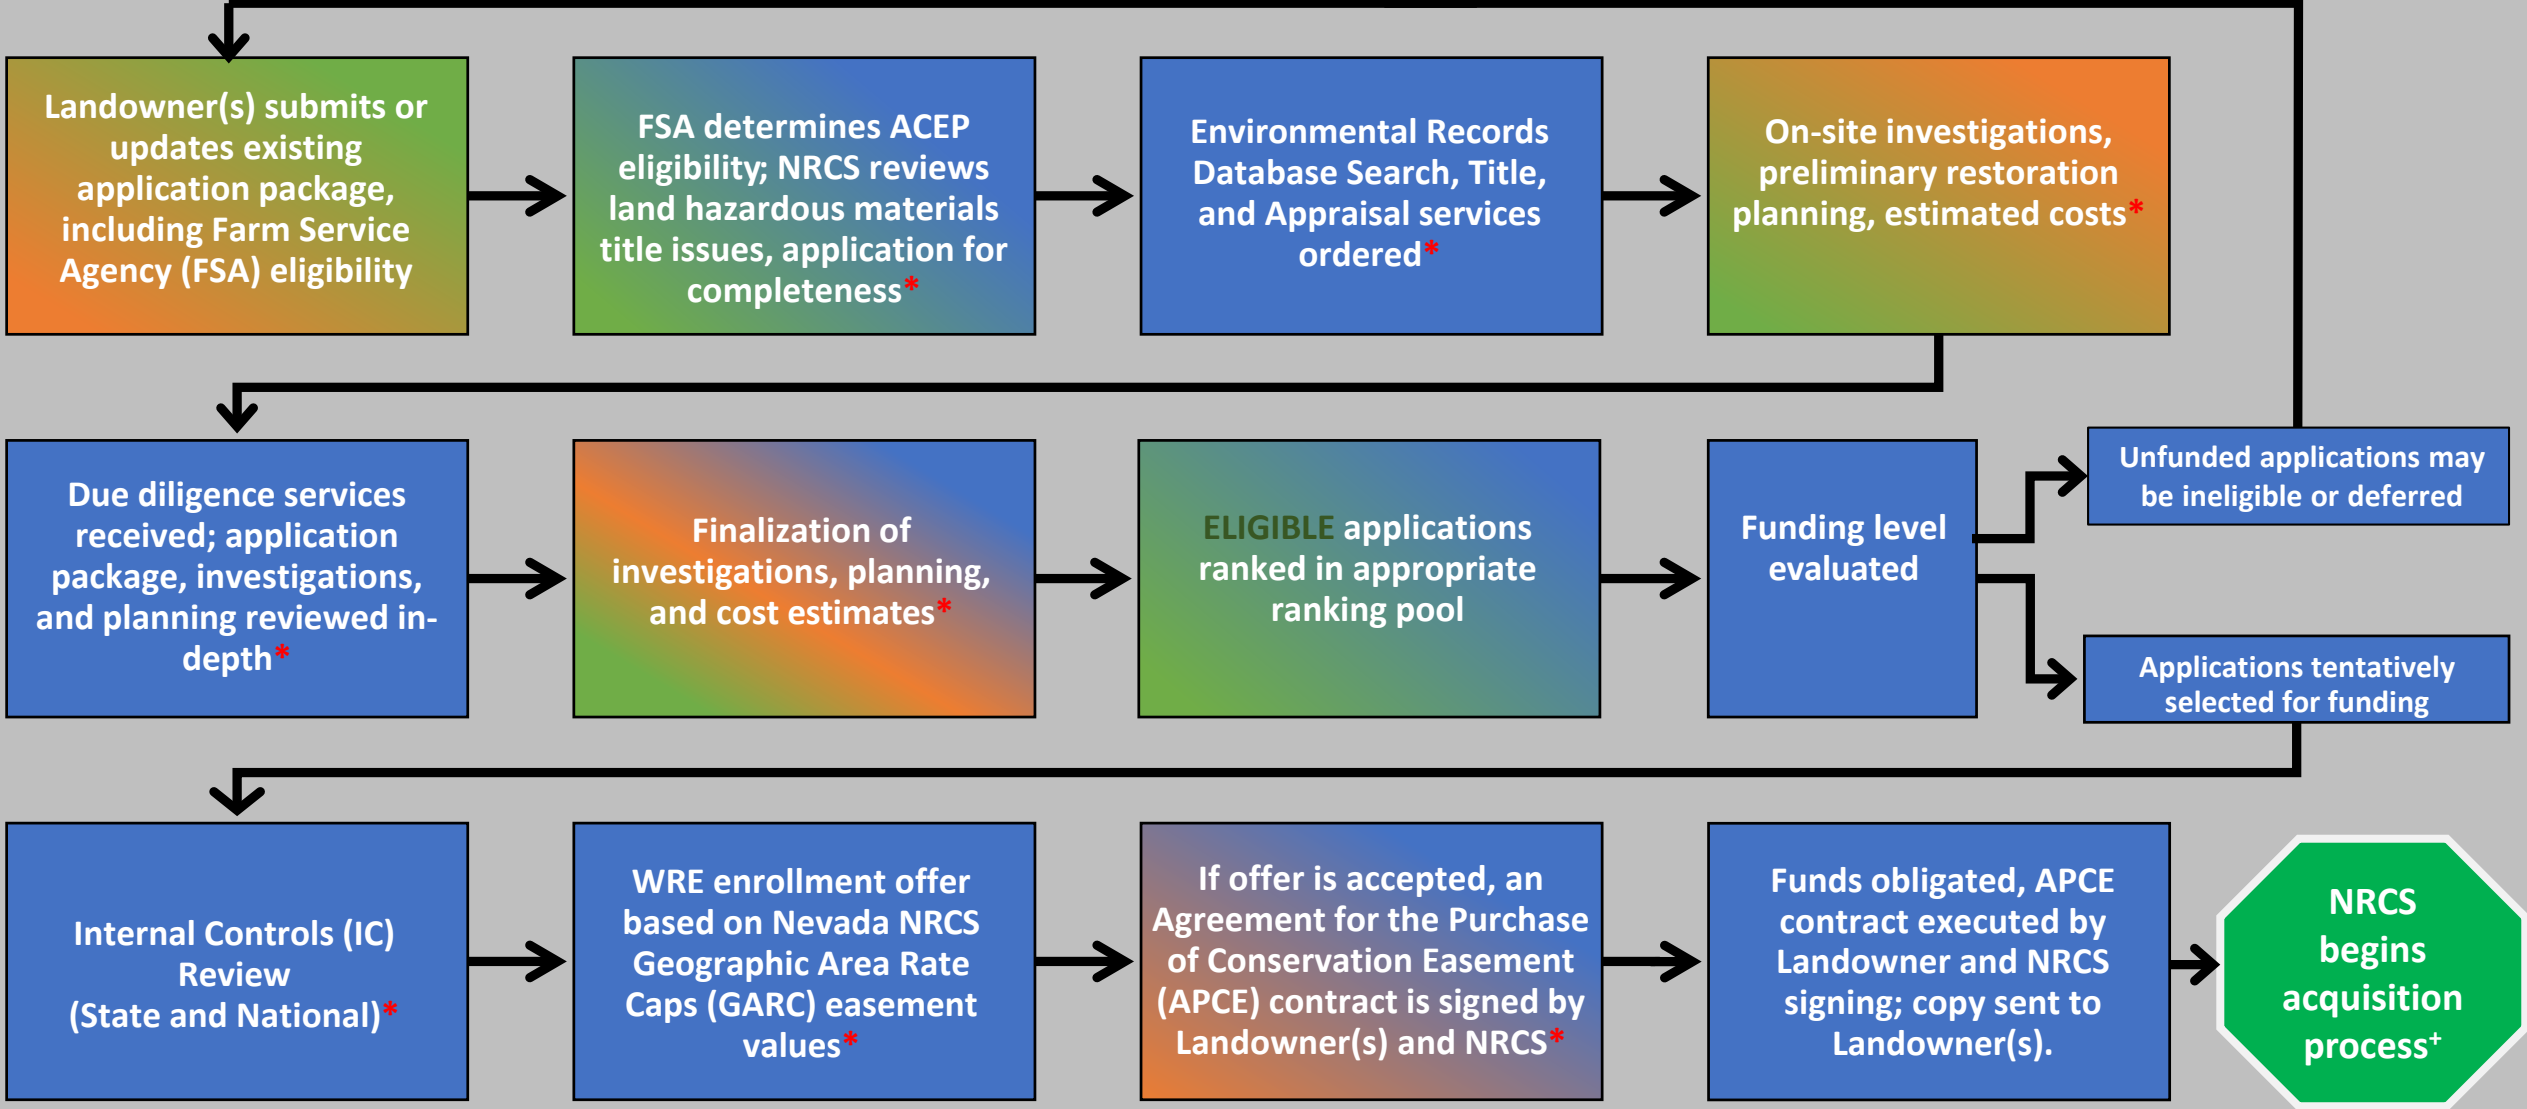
Landowner(s) submits or updates existing application package, including Farm Service Agency (FSA) eligibility

FSA determines ACEP eligibility; NRCS reviews land hazardous materials title issues, application for completeness*

Environmental Records Database Search, Title, and Appraisal services ordered*

On-site investigations, preliminary restoration planning, estimated costs*

Due diligence services received; application package, investigations, and planning reviewed in-depth*

Finalization of investigations, planning, and cost estimates*

ELIGIBLE applications ranked in appropriate ranking pool

Funding level evaluated

Unfunded applications may be ineligible or deferred

Applications tentatively selected for funding

Internal Controls (IC) Review (State and National)*

WRE enrollment offer based on Nevada NRCS Geographic Area Rate Caps (GARC) easement values*

If offer is accepted, an Agreement for the Purchase of Conservation Easement (APCE) contract is signed by Landowner(s) and NRCS*

Funds obligated, APCE contract executed by Landowner and NRCS signing; copy sent to Landowner(s).

NRCS begins acquisition process$^{+}$